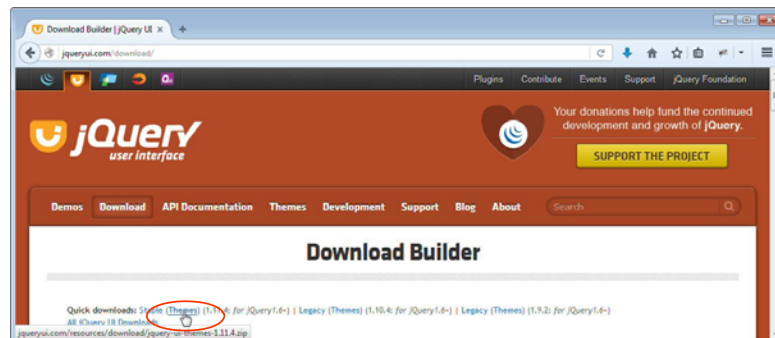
Download Builder | jQuery UI ×

jqueryui.com/download/

Plugins Contribute Events Support jQuery Foundation

jQuery user interface

Your donations help fund the continued development and growth of jQuery.

SUPPORT THE PROJECT

Demos Download API Documentation Themes Development Support Blog About

Search

Download Builder

Quick downloads: Stable (Themes) (1.11.4: for jQuery1.6+) | Legacy (Themes) (1.10.4: for jQuery1.6+) | Legacy (Themes) (1.9.2: for jQuery1.6+)

All jQuery UI Downloads

jqueryui.com/resources/download/jquery-ui-themes-1.11.4.zip